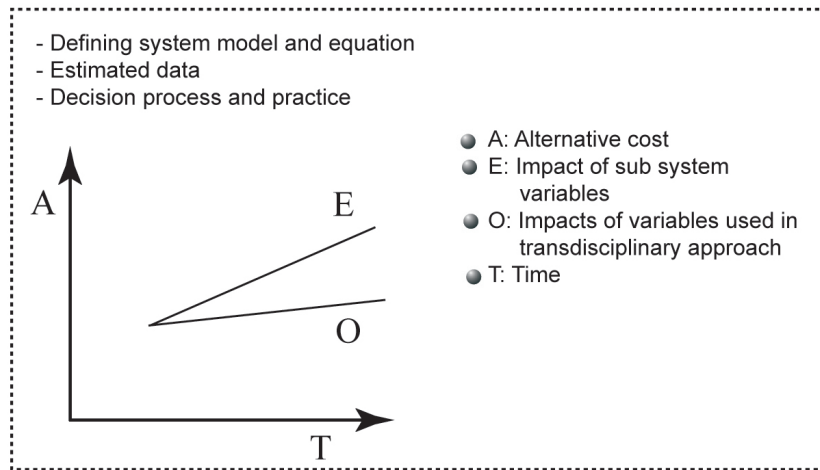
- Defining system model and equation
- Estimated data
- Decision process and practice

A

E

O

T

A: Alternative cost

E: Impact of sub system variables

O: Impacts of variables used in transdisciplinary approach

T: Time